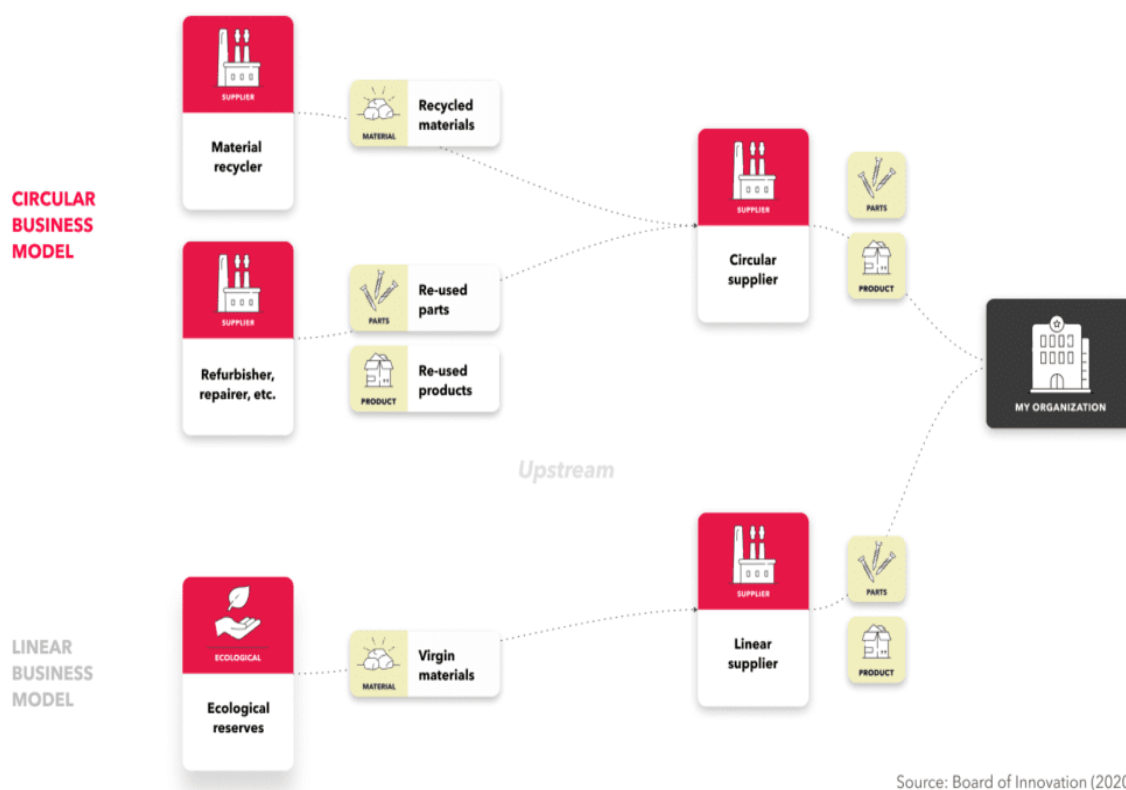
CIRCULAR BUSINESS MODEL

SUPPLIER
Material recycler

MATERIAL
Recycled materials

SUPPLIER
Refurbisher, repairer, etc.

PARTS
Re-used parts

PRODUCT
Re-used products

SUPPLIER
Circular supplier

PARTS

PRODUCT

MY ORGANIZATION

Upstream

LINEAR BUSINESS MODEL

ECOLOGICAL
Ecological reserves

MATERIAL
Virgin materials

SUPPLIER
Linear supplier

PARTS

PRODUCT

Source: Board of Innovation (202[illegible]